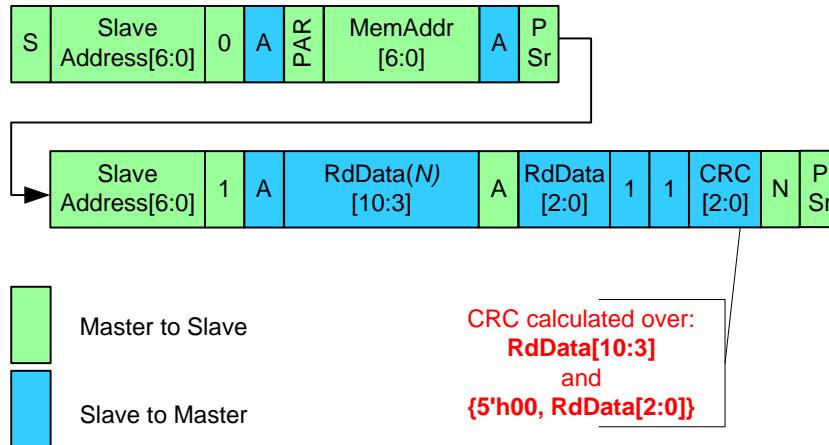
| S | Slave Address[6:0] | 0 | A | PAR | MemAddr [6:0] | A | P Sr |
|---|---|---|---|---|---|---|---|

| Slave Address[6:0] | 1 | A | RdData(*N*) [10:3] | A | RdData [2:0] | 1 | 1 | CRC [2:0] | N | P Sr |
|---|---|---|---|---|---|---|---|---|---|---|

Master to Slave

Slave to Master

CRC calculated over:
**RdData[10:3]**
and
**{5'h00, RdData[2:0]}**